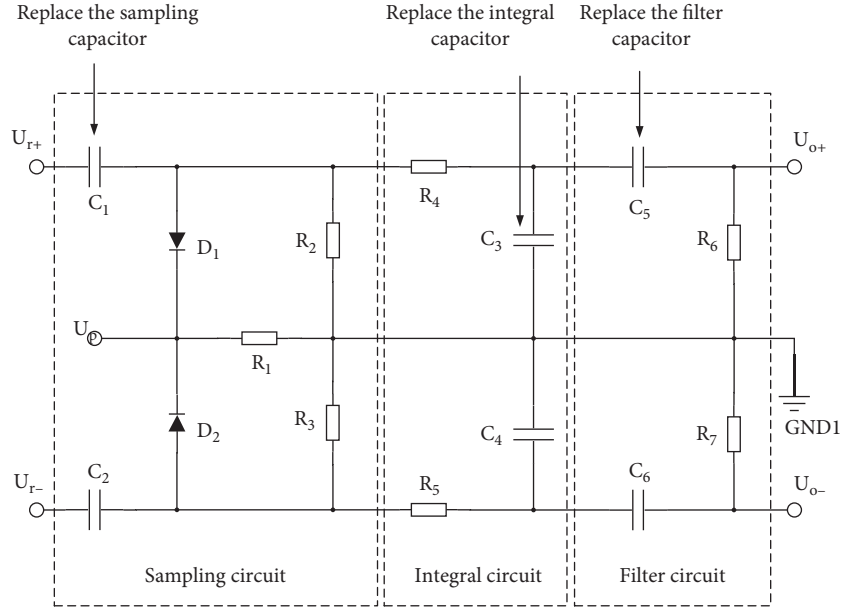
Replace the sampling capacitor

Replace the integral capacitor

Replace the filter capacitor

$U_{r+}$

$C_1$

$D_1$

$R_2$

$R_4$

$C_3$

$C_5$

$R_6$

$U_{o+}$

$U_P$

$R_1$

$R_3$

$D_2$

$C_4$

$R_7$

GND1

$U_{r-}$

$C_2$

$R_5$

$C_6$

$U_{o-}$

Sampling circuit

Integral circuit

Filter circuit